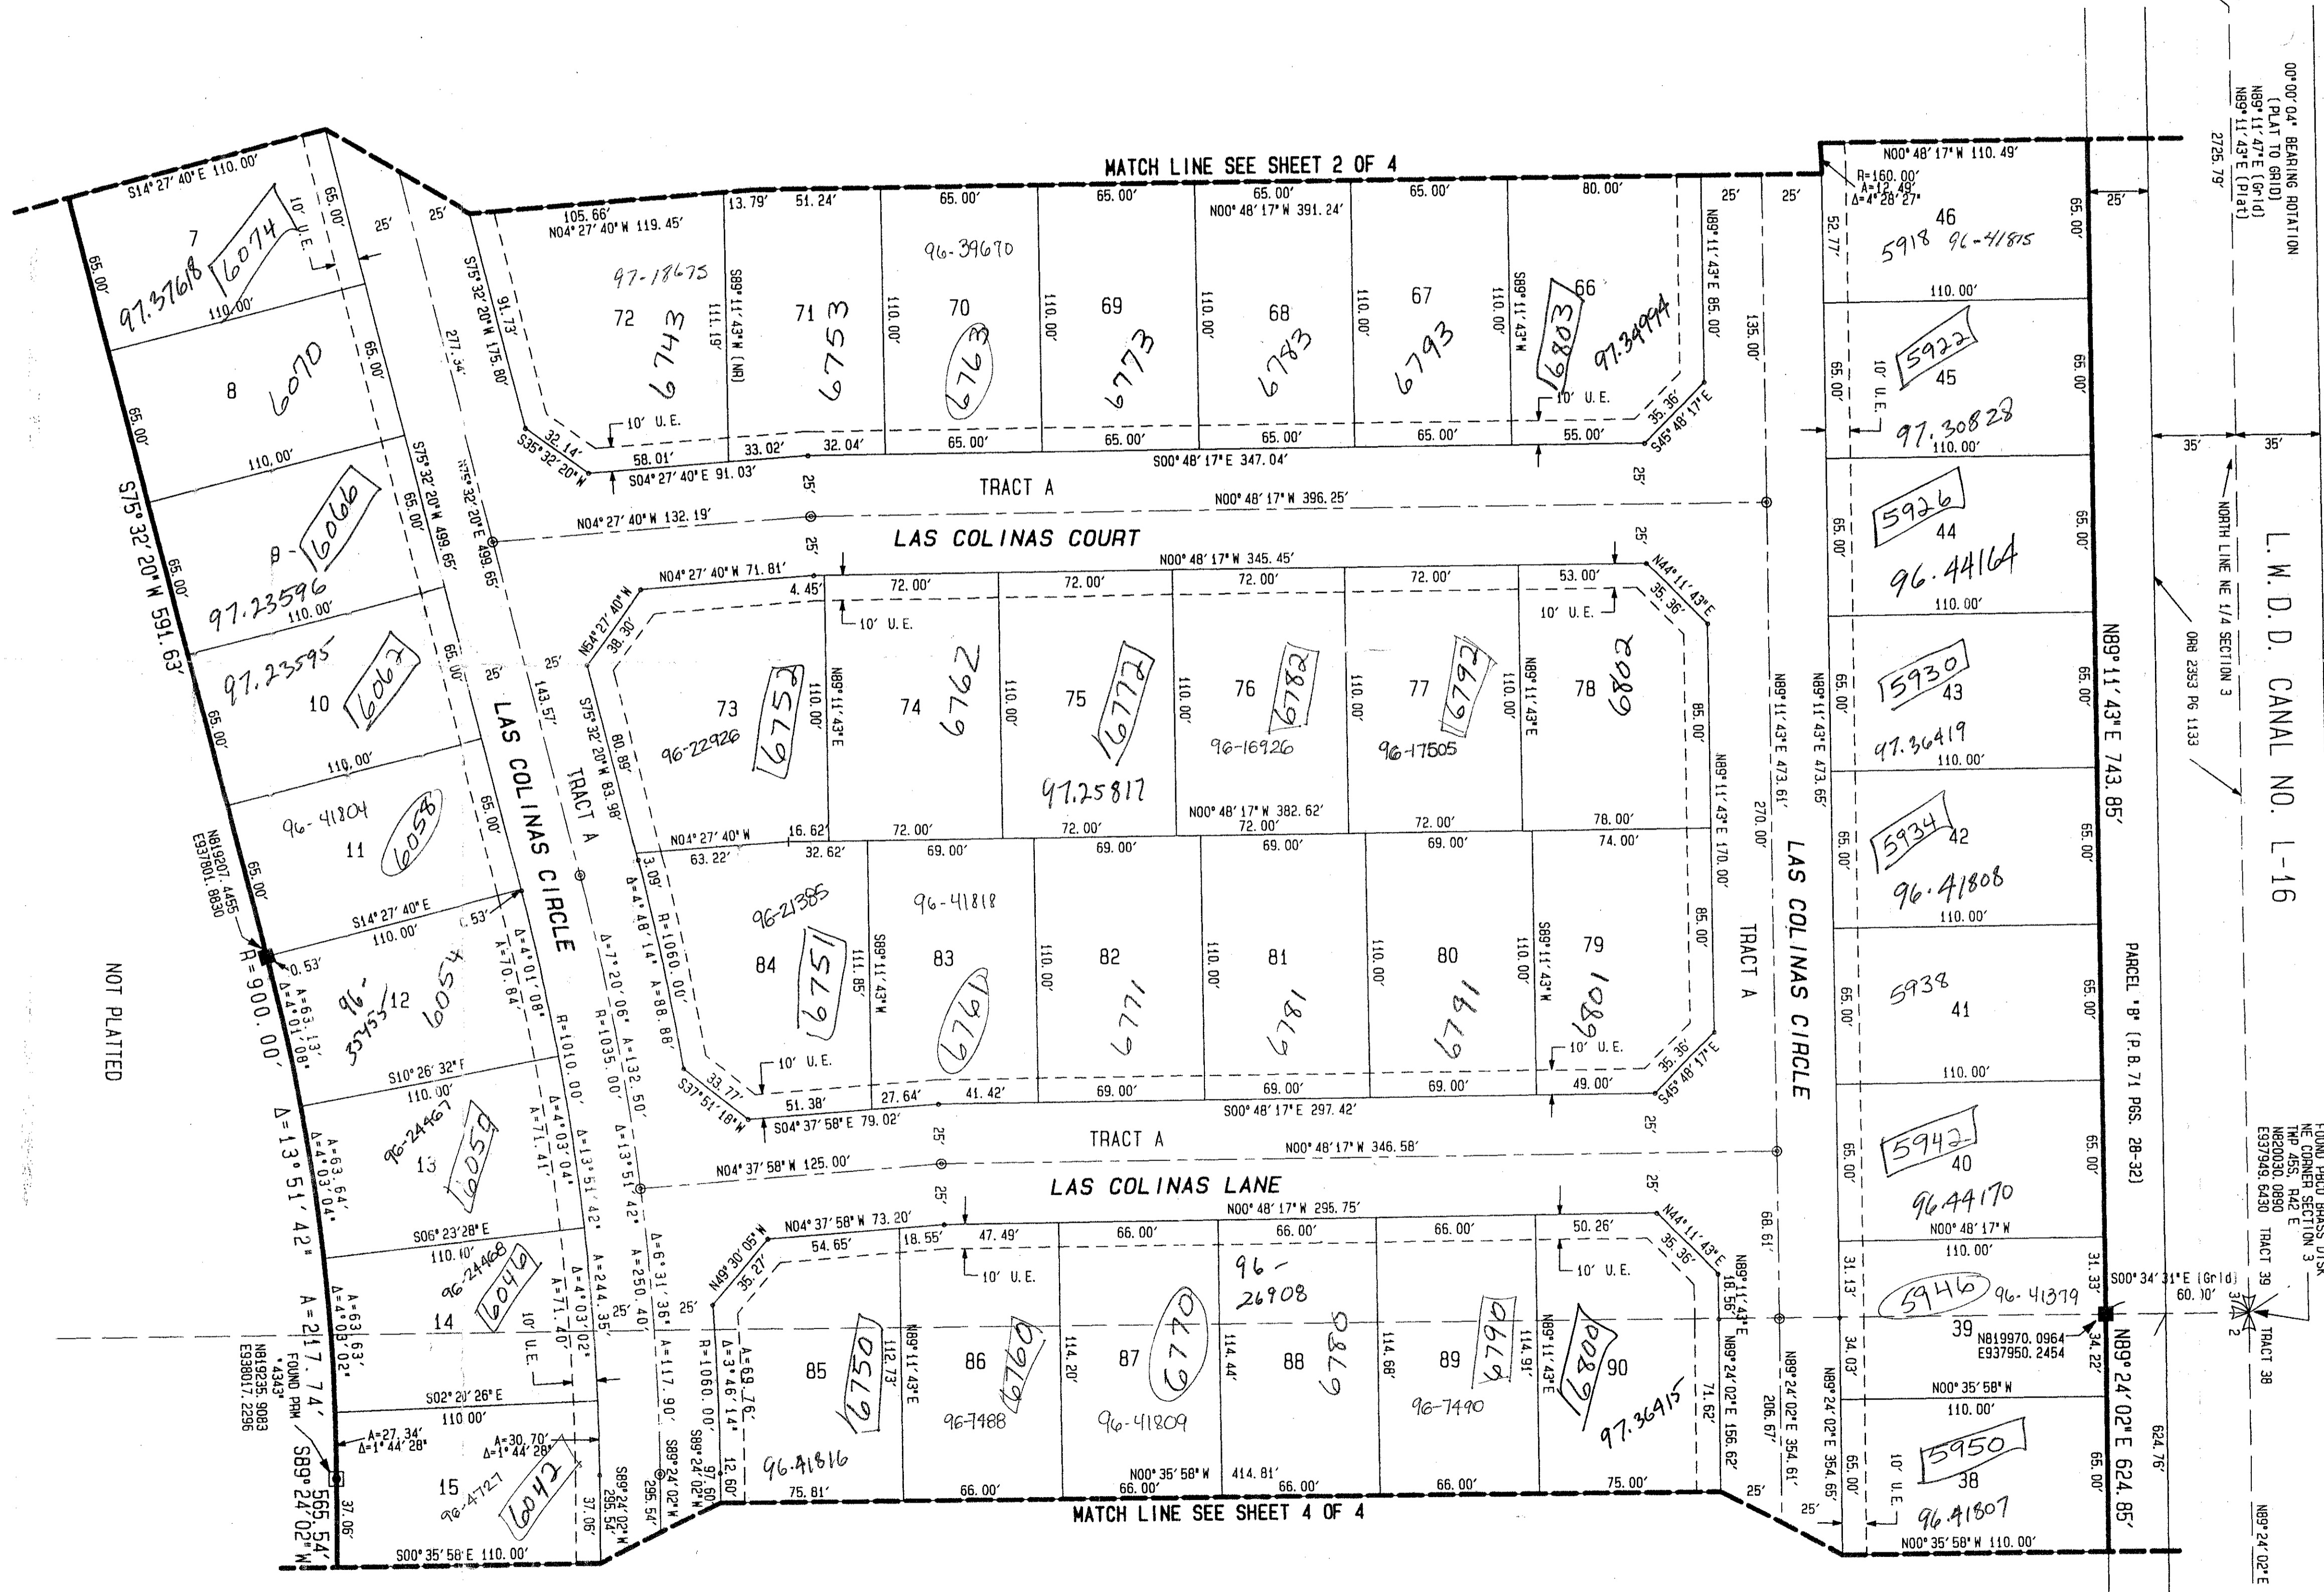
MATCH LINE SEE SHEET 2 OF 4

MATCH LINE SEE SHEET 4 OF 4

00°00'04" BEARING ROTATION
(PLAT TO GRID)
N89°11'47"E (Grid)
N89°11'43"E (Plat)
2725.79'

L.W.D.D. CANAL NO. L-16

NORTH LINE NE 1/4 SECTION 3

ORB 2353 PG 1133

N89°11'43"E 743.85'

PARCEL "B" (P.B. 71 PGS. 28-32)

FOUND PBCO BRASS DISK
NE CORNER SECTION 3
TWP 45S, R42 E
N820030.0890
E937949.6430

TRACT 39

TRACT 38

N89°24'02"E 624.85'

S00°34'31"E (Grid) 60.00'

N819970.0964
E937950.2454

NOT PLATED

S75°32'20"W 591.63'

R=900.00'

Δ=13°51'42"

A=217.74'

S89°24'02"W 565.54'

N819207.4455
E937801.8830

N819235.9083
E938017.2296
FOUND PRM "4343"

LAS COLINAS COURT

LAS COLINAS LANE

LAS COLINAS CIRCLE

TRACT A

7 97.37618 6074
8 6070
9 6066 97.23596
10 6062 97.23595
11 6058 96-41804
12 6054 96-33455
13 6050 96-24461
14 6046 96-24468
15 6042 96-4727

72 6743 97-18675
71 6753
70 6763 96-39690
69 6773
68 6783
67 6793
66 6803 97.34994

73 6752 96-22926
74 6762
75 6772 97.25817
76 6782 96-16926
77 6792 96-17505
78 6802

84 6751 96-21385
83 6761 96-41818
82 6771
81 6781
80 6791
79 6801

85 6750 96-41816
86 6760 96-7488
87 6770 96-41809
88 6780 96-26908
89 6790 96-7490
90 6800 97.36415

46 5918 96-41815
45 5922 97.30828
44 5926 96.44164
43 5930 97.36419
42 5934 96.41808
41 5938
40 5942 96.44170
39 5946 96.41379
38 5950 96.41807

S14°27'40"E 110.00'
N04°27'40"W 119.45'
105.66'
13.79'
51.24'
65.00'
N00°48'17"W 391.24'
80.00'
N00°48'17"W 110.49'
R=160.00'
A=12.49'
Δ=4°28'27"
S75°32'20"W 175.80'
S75°32'20"W 499.65'
S75°32'20"E 499.65'
N89°11'43"E 85.00'
S89°11'43"W (NR)
S89°11'43"W
111.19'
91.73'
277.34'
135.00'
52.77'
10' U.E.
S35°32'20"W
32.14'
58.01'
33.02'
32.04'
55.00'
35.36'
S45°48'17"E
S04°27'40"E 91.03'
S00°48'17"E 347.04'
N04°27'40"W 132.19'
N00°48'17"W 396.25'
N04°27'40"W 71.81'
N00°48'17"W 345.45'
4.45'
72.00'
53.00'
N44°11'43"E
N54°27'40"W
38.30'
S75°32'20"W 83.98'
80.89'
143.57'
N89°11'43"E
N89°11'43"E 473.61'
N89°11'43"E 473.65'
N89°11'43"E 170.00'
270.00'
N04°27'40"W
16.62'
63.22'
32.62'
N00°48'17"W 382.62'
78.00'
74.00'
69.00'
3.09'
Δ=4°48'14"
R=1060.00'
A=88.88'
Δ=7°20'06"
R=1035.00'
A=132.50'
Δ=4°01'08"
A=70.84'
R=1010.00'
A=63.13'
A=63.64'
Δ=4°03'04"
A=71.41'
Δ=13°51'42"
Δ=6°31'36"
A=244.35'
A=250.40'
A=117.90'
A=71.40'
A=63.63'
Δ=4°03'02"
0.53'
S14°27'40"E
S10°26'32"E
S06°23'28"E
S02°20'26"E
111.85'
S37°51'18"W
33.77'
51.38'
27.64'
41.42'
49.00'
S45°48'17"E
S04°37'58"E 79.02'
S00°48'17"E 297.42'
N04°37'58"W 125.00'
N00°48'17"W 346.58'
N04°37'58"W 73.20'
N00°48'17"W 295.75'
N49°30'05"W
35.27'
54.65'
18.55'
47.49'
66.00'
50.26'
68.61'
18.56'
A=69.76'
Δ=3°46'14"
R=1060.00'
112.73'
114.20'
114.44'
114.68'
114.91'
N89°24'02"E 156.62'
N89°24'02"E 354.61'
N89°24'02"E 354.65'
206.67'
71.62'
12.60'
97.60'
S89°24'02"W
296.54'
S89°24'02"W 296.54'
37.06'
A=27.34'
Δ=1°44'28"
A=30.70'
Δ=1°44'28"
75.81'
N00°35'58"W 414.81'
75.00'
S00°35'58"E 110.00'
N00°35'58"W 110.00'
N00°35'58"W
N00°48'17"W
110.00'
65.00'
31.13'
31.33'
34.03'
34.22'
624.76'
25'
35'